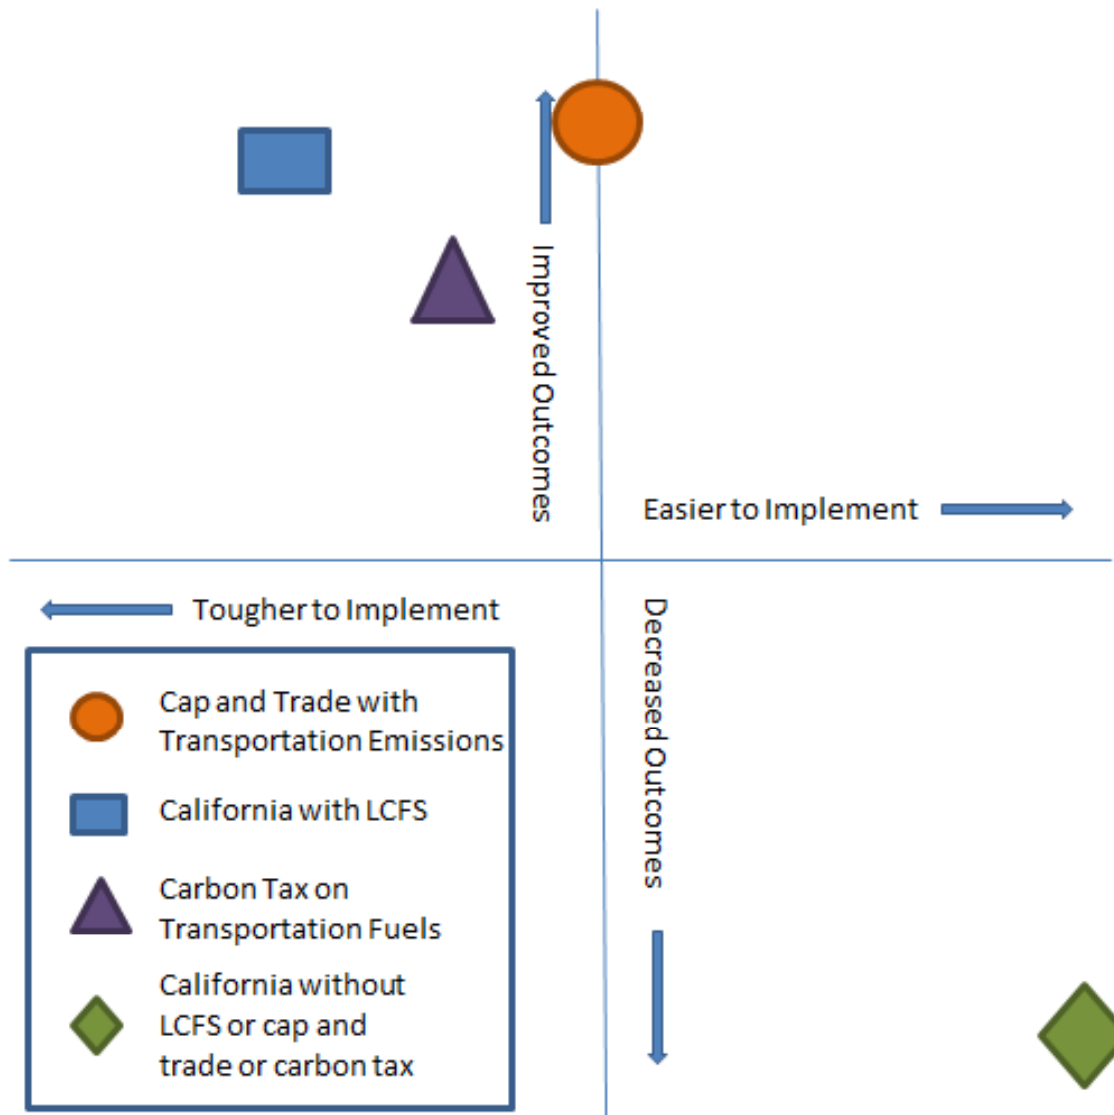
Improved Outcomes

Easier to Implement

Tougher to Implement

Decreased Outcomes

Cap and Trade with Transportation Emissions

California with LCFS

Carbon Tax on Transportation Fuels

California without LCFS or cap and trade or carbon tax